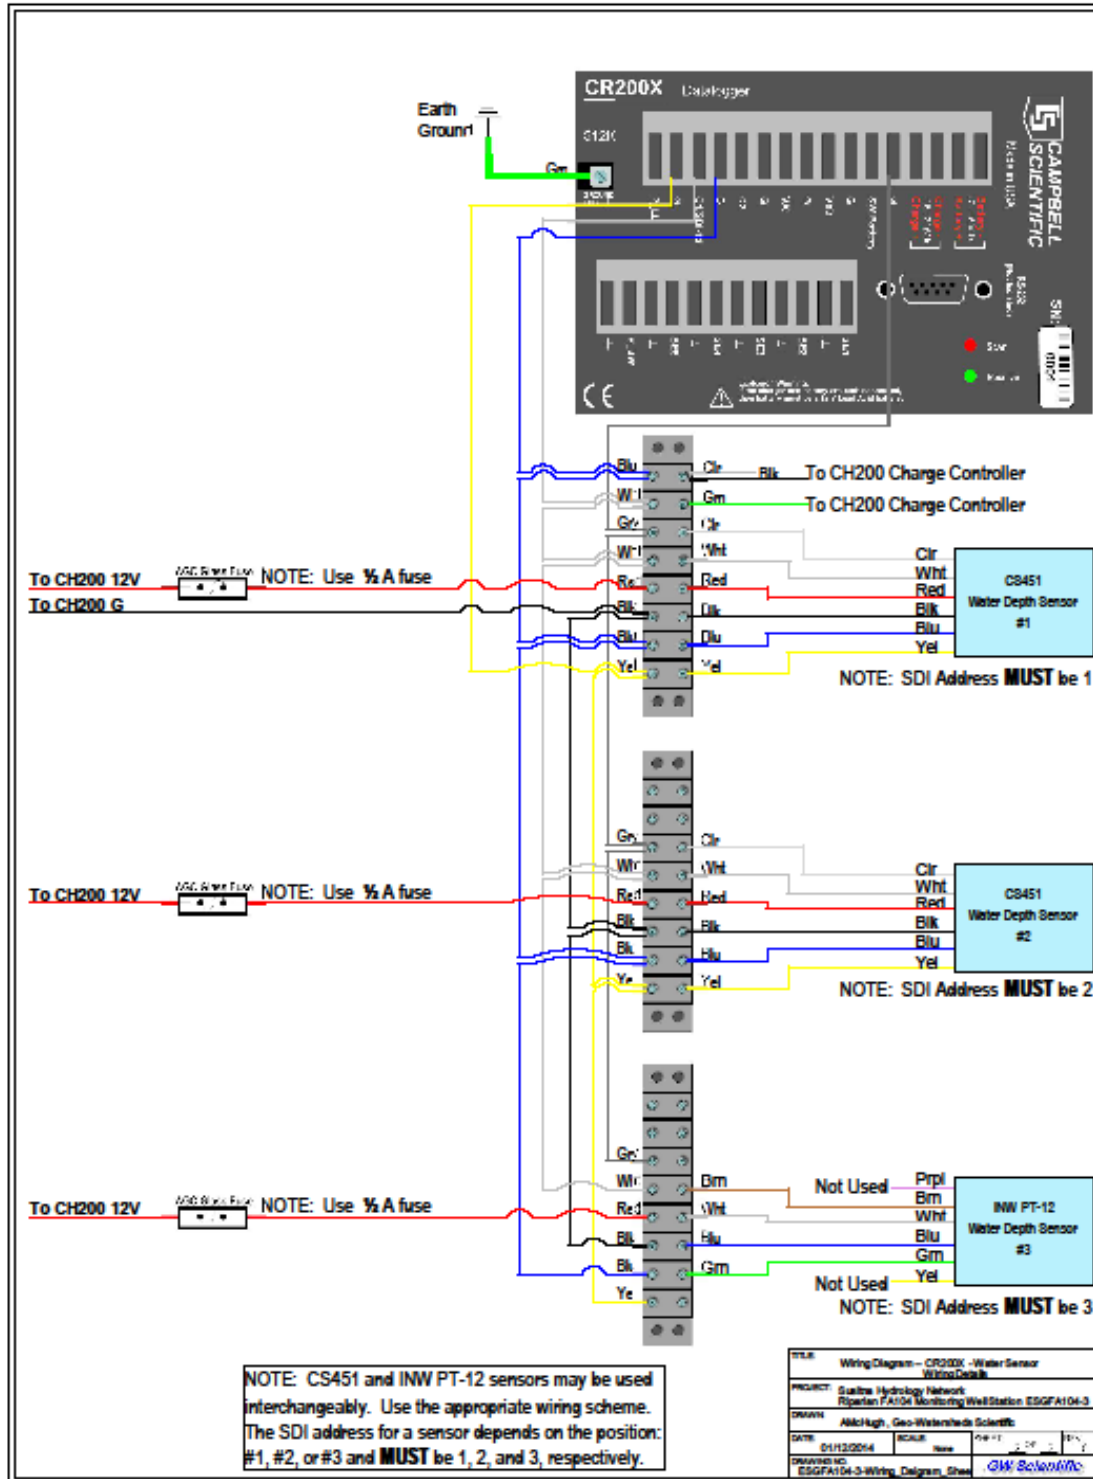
CR200X Datalogger

Earth Ground

Grn

CAMPBELL SCIENTIFIC

Blu
Clr
Blk
To CH200 Charge Controller
Wht
Grn
To CH200 Charge Controller
Gry
Clr
Wht
Wht
To CH200 12V
AGC Slow Fuse
NOTE: Use ½ A fuse
Red
Red
To CH200 G
Blk
Blk
Blu
Blu
Yel
Yel

Clr
Wht
Red
Blk
Blu
Yel
CS451 Water Depth Sensor #1
NOTE: SDI Address MUST be 1

Gry
Clr
Wht
Wht
To CH200 12V
AGC Slow Fuse
NOTE: Use ½ A fuse
Red
Red
Blk
Blk
Blk
Blu
Yel
Yel
Clr
Wht
Red
Blk
Blu
Yel
CS451 Water Depth Sensor #2
NOTE: SDI Address MUST be 2

Gry
Wht
Brn
Not Used
To CH200 12V
AGC Slow Fuse
NOTE: Use ½ A fuse
Red
Wht
Blk
Blu
Blk
Grn
Yel
Prpl
Brn
Wht
Blu
Grn
Yel
Not Used
INW PT-12 Water Depth Sensor #3
NOTE: SDI Address MUST be 3

NOTE: CS451 and INW PT-12 sensors may be used interchangeably. Use the appropriate wiring scheme. The SDI address for a sensor depends on the position: #1, #2, or #3 and MUST be 1, 2, and 3, respectively.

Wiring Diagram – CR200X -Water Sensor Wiring Details
Susitna Hydrology Network Riparian FA104 Monitoring Well Station ESGFA104-3
AMcHugh, Geo-Watersheds Scientific
01/12/2014
None
ESGFA104-3-Wiring_Diagram_Shee
GW Scientific